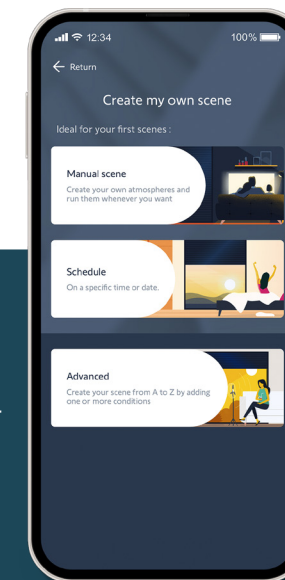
12:34

100%

Return

Create my own scene

Ideal for your first scenes :

Manual scene
Create your own atmospheres and run them whenever you want

Schedule
On a specific time or date.

Advanced
Create your scene from A to Z by adding one or more conditions